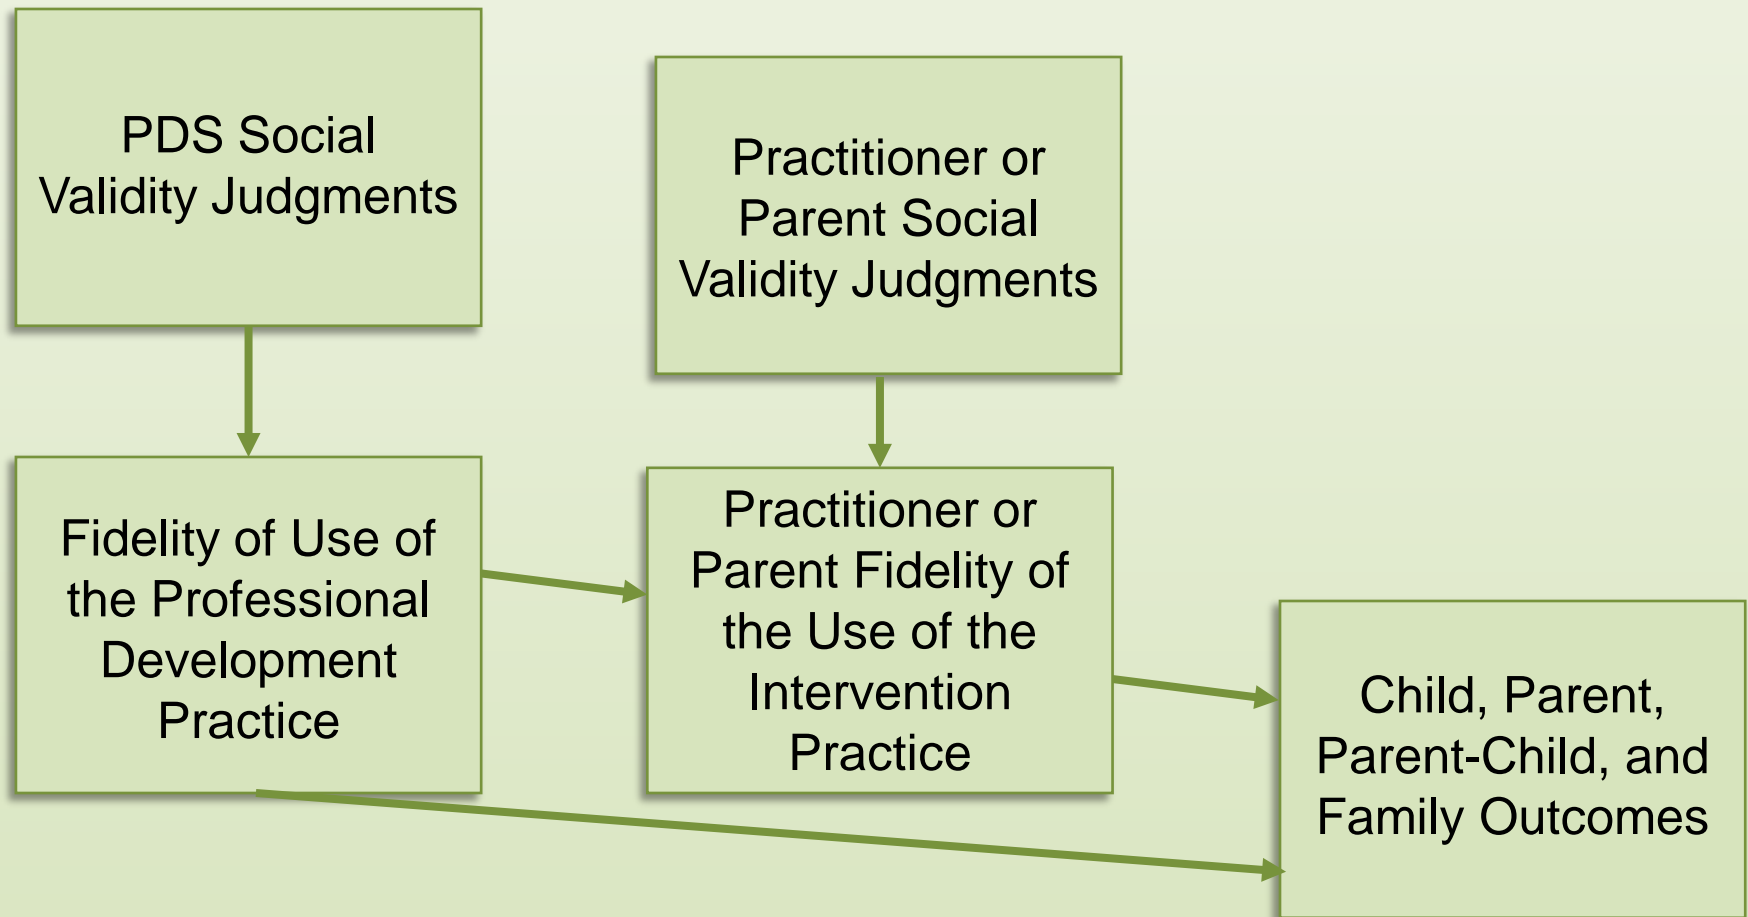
PDS Social Validity Judgments

Practitioner or Parent Social Validity Judgments

Fidelity of Use of the Professional Development Practice

Practitioner or Parent Fidelity of the Use of the Intervention Practice

Child, Parent, Parent-Child, and Family Outcomes